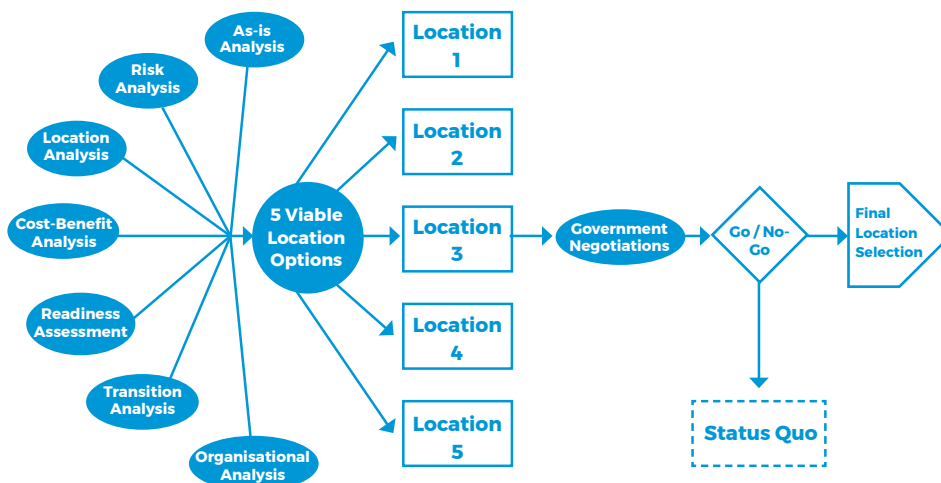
As-is Analysis

Risk Analysis

Location Analysis

Cost-Benefit Analysis

Readiness Assessment

Transition Analysis

Organisational Analysis

5 Viable Location Options

Location 1

Location 2

Location 3

Location 4

Location 5

Government Negotiations

Go / No-Go

Final Location Selection

Status Quo